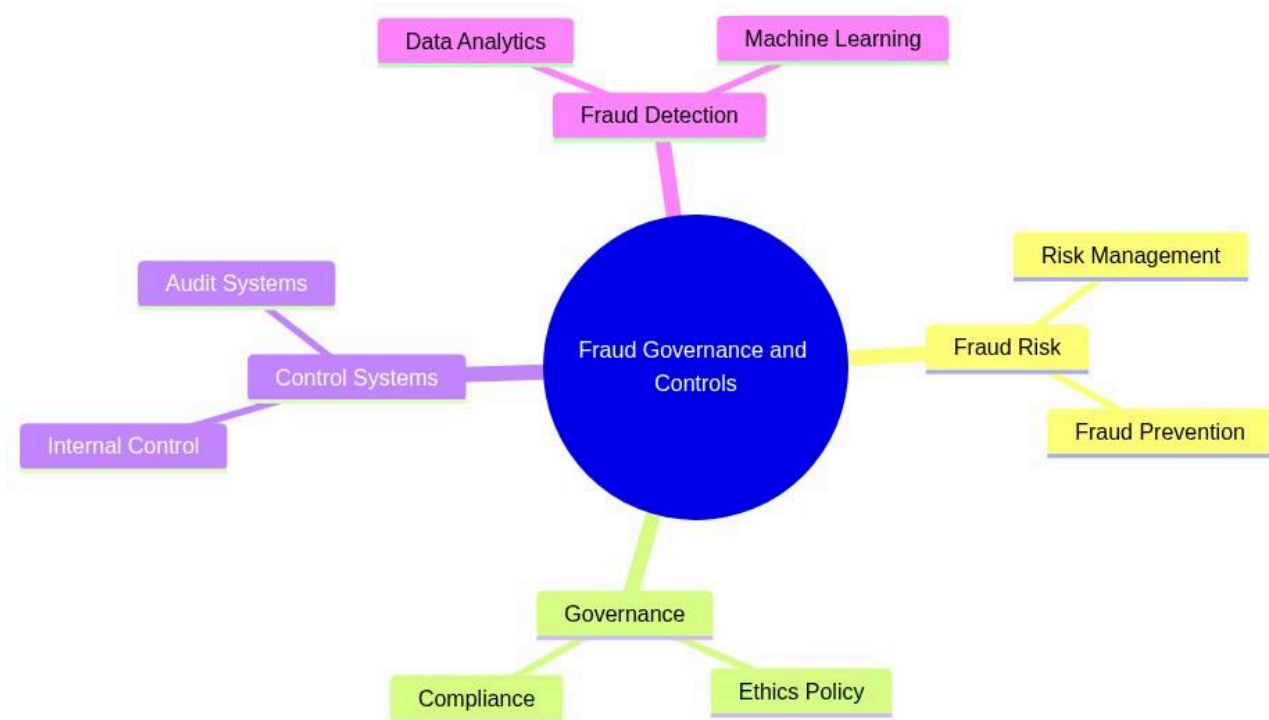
Fraud Governance and Controls

Fraud Detection

Data Analytics

Machine Learning

Fraud Risk

Risk Management

Fraud Prevention

Governance

Compliance

Ethics Policy

Control Systems

Audit Systems

Internal Control